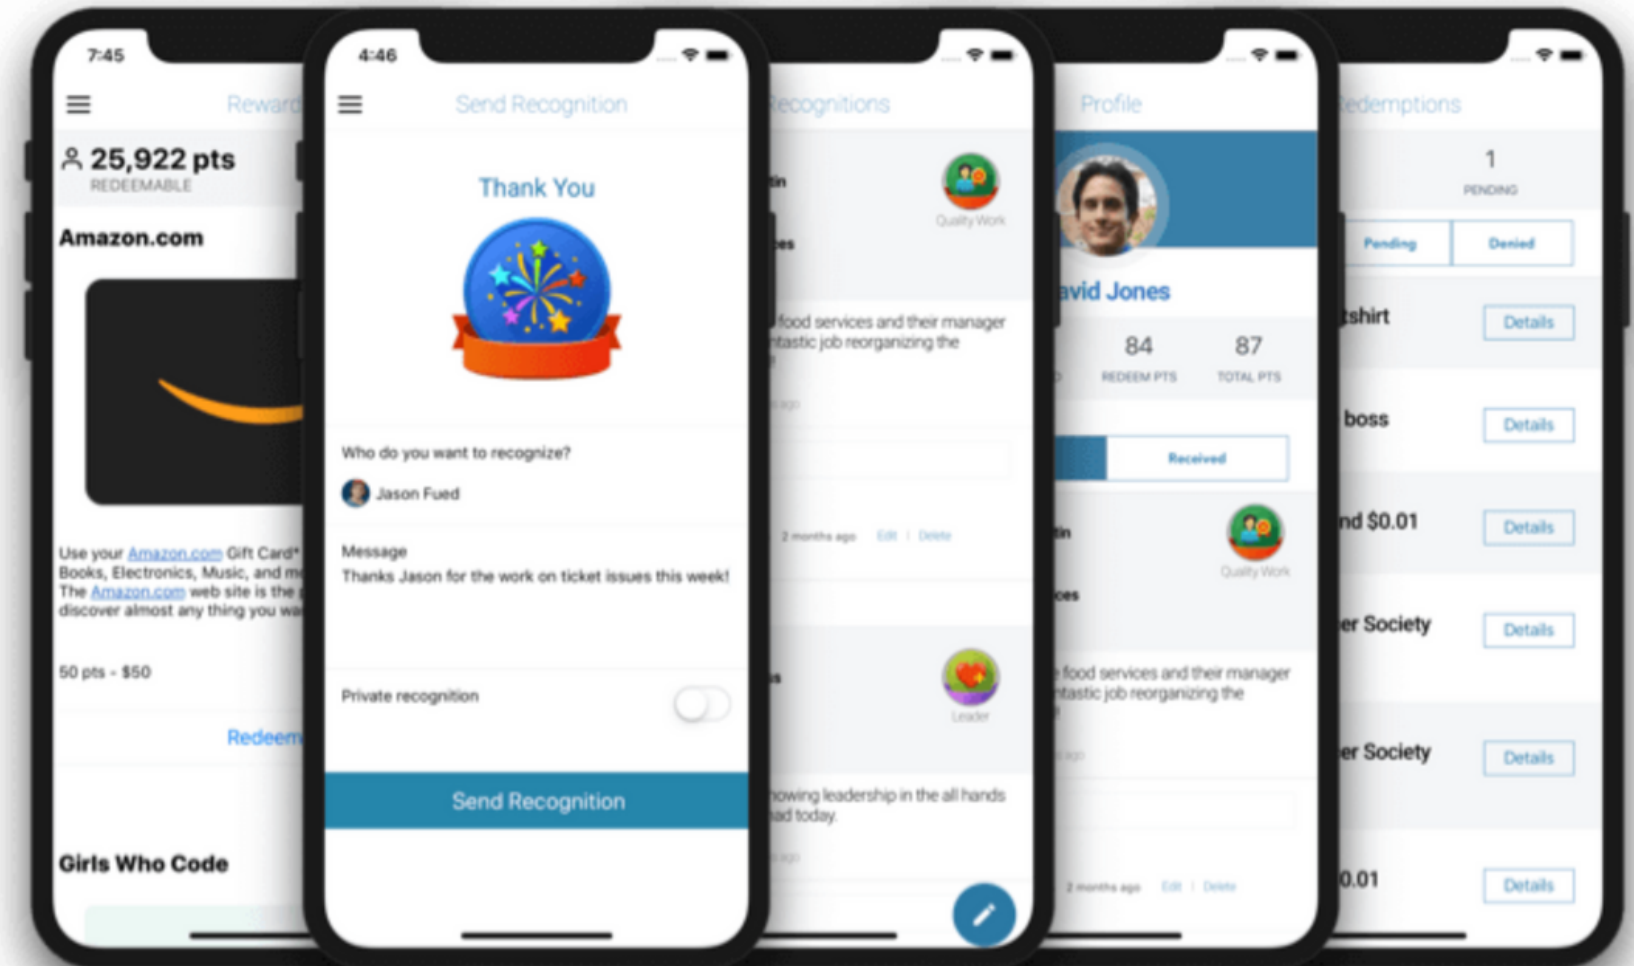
7:45

Reward

25,922 pts
REDEEMABLE

Amazon.com

Use your Amazon.com Gift Card* Books, Electronics, Music, and m The Amazon.com web site is the discover almost any thing you wa

50 pts - $50

Redeem

Girls Who Code

4:46

Send Recognition

Thank You

Who do you want to recognize?

Jason Fued

Message
Thanks Jason for the work on ticket issues this week!

Private recognition

Send Recognition

ecognitions

tin

ces

Quality Work

food services and their manager ntastic job reorganizing the

s ago

2 months ago Edit | Delete

s

Leader

howing leadership in the all hands ad today.

s ago

Profile

avid Jones

84
REDEEM PTS

87
TOTAL PTS

Received

tin

ces

Quality Work

food services and their manager ntastic job reorganizing the

s ago

2 months ago Edit | Delete

edemptions

1
PENDING

Pending

Denied

tshirt

Details

boss

Details

nd $0.01

Details

er Society

Details

er Society

Details

0.01

Details